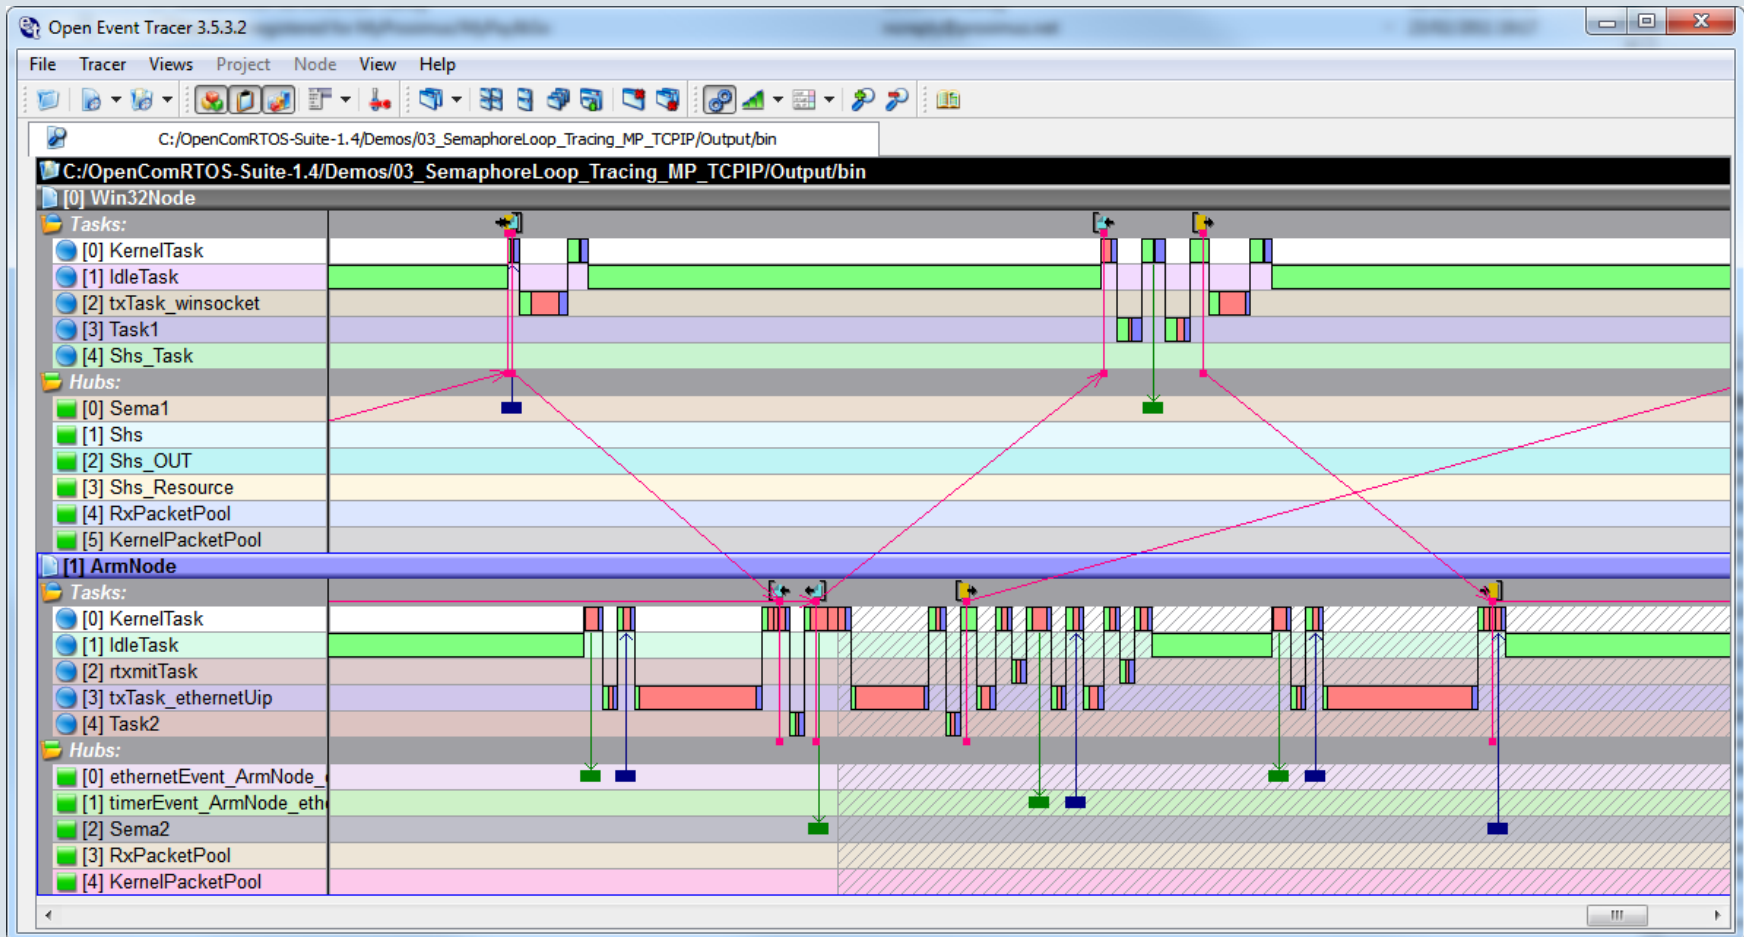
Open Event Tracer 3.5.3.2

File Tracer Views Project Node View Help

C:/OpenComRTOS-Suite-1.4/Demos/03_SemaphoreLoop_Tracing_MP_TCPIP/Output/bin

C:/OpenComRTOS-Suite-1.4/Demos/03_SemaphoreLoop_Tracing_MP_TCPIP/Output/bin

[0] Win32Node
Tasks:
[0] KernelTask
[1] IdleTask
[2] txTask_winsocket
[3] Task1
[4] Shs_Task
Hubs:
[0] Sema1
[1] Shs
[2] Shs_OUT
[3] Shs_Resource
[4] RxPacketPool
[5] KernelPacketPool
[1] ArmNode
Tasks:
[0] KernelTask
[1] IdleTask
[2] rtxmitTask
[3] txTask_ethernetUip
[4] Task2
Hubs:
[0] ethernetEvent_ArmNode_
[1] timerEvent_ArmNode_eth
[2] Sema2
[3] RxPacketPool
[4] KernelPacketPool